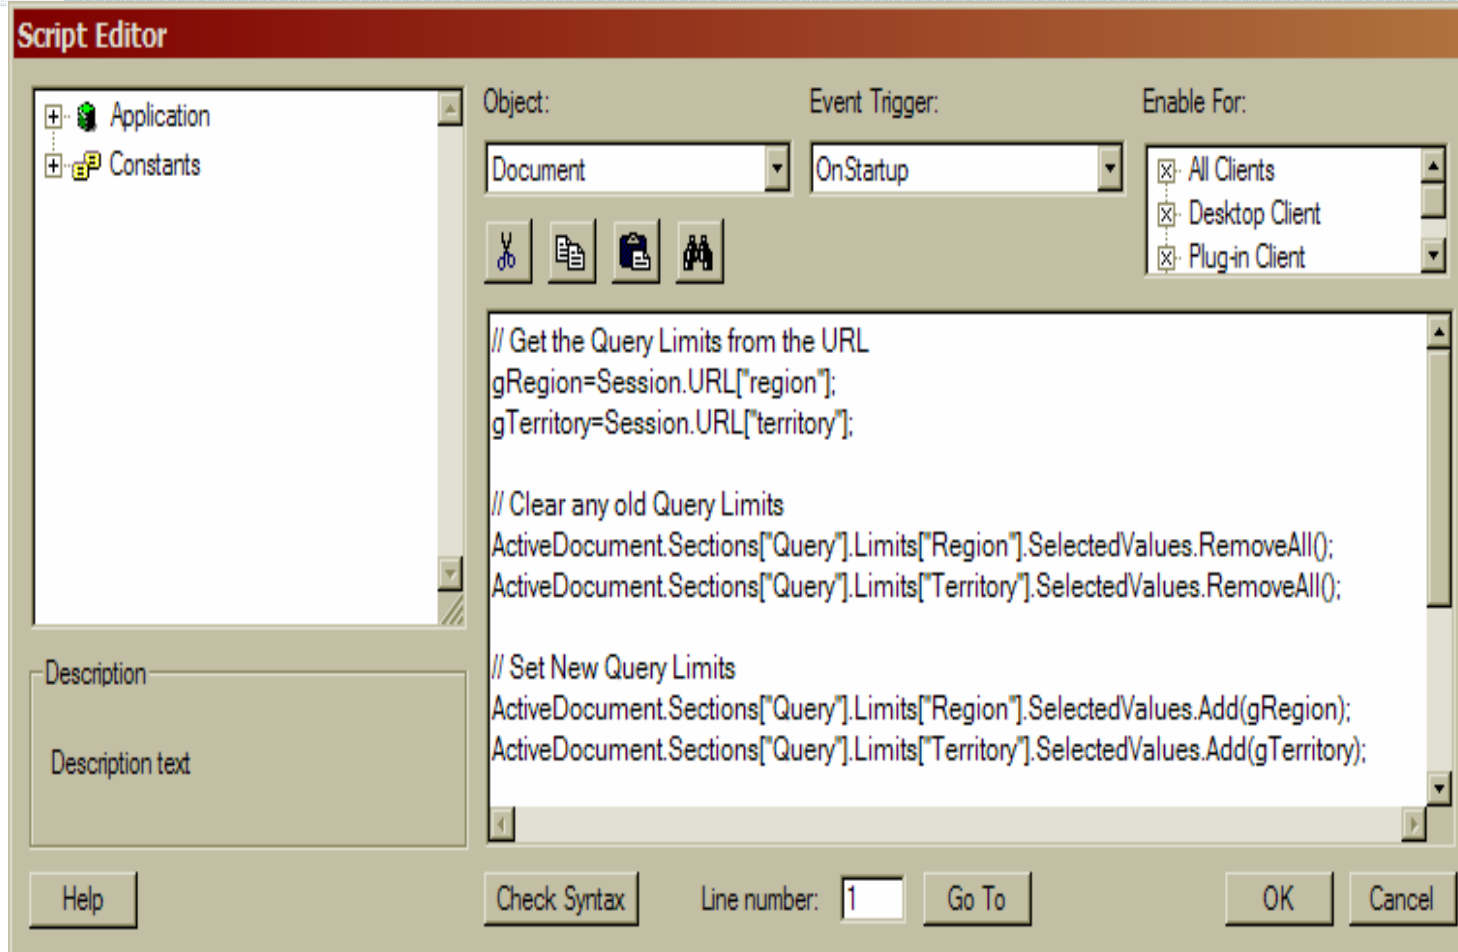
Script Editor

Application
Constants

Object:
Document

Event Trigger:
OnStartup

Enable For:
All Clients
Desktop Client
Plug-in Client

// Get the Query Limits from the URL
gRegion=Session.URL["region"];
gTerritory=Session.URL["territory"];

// Clear any old Query Limits
ActiveDocument.Sections["Query"].Limits["Region"].SelectedValues.RemoveAll();
ActiveDocument.Sections["Query"].Limits["Territory"].SelectedValues.RemoveAll();

// Set New Query Limits
ActiveDocument.Sections["Query"].Limits["Region"].SelectedValues.Add(gRegion);
ActiveDocument.Sections["Query"].Limits["Territory"].SelectedValues.Add(gTerritory);

Description

Description text

Help

Check Syntax

Line number: 1

Go To

OK

Cancel